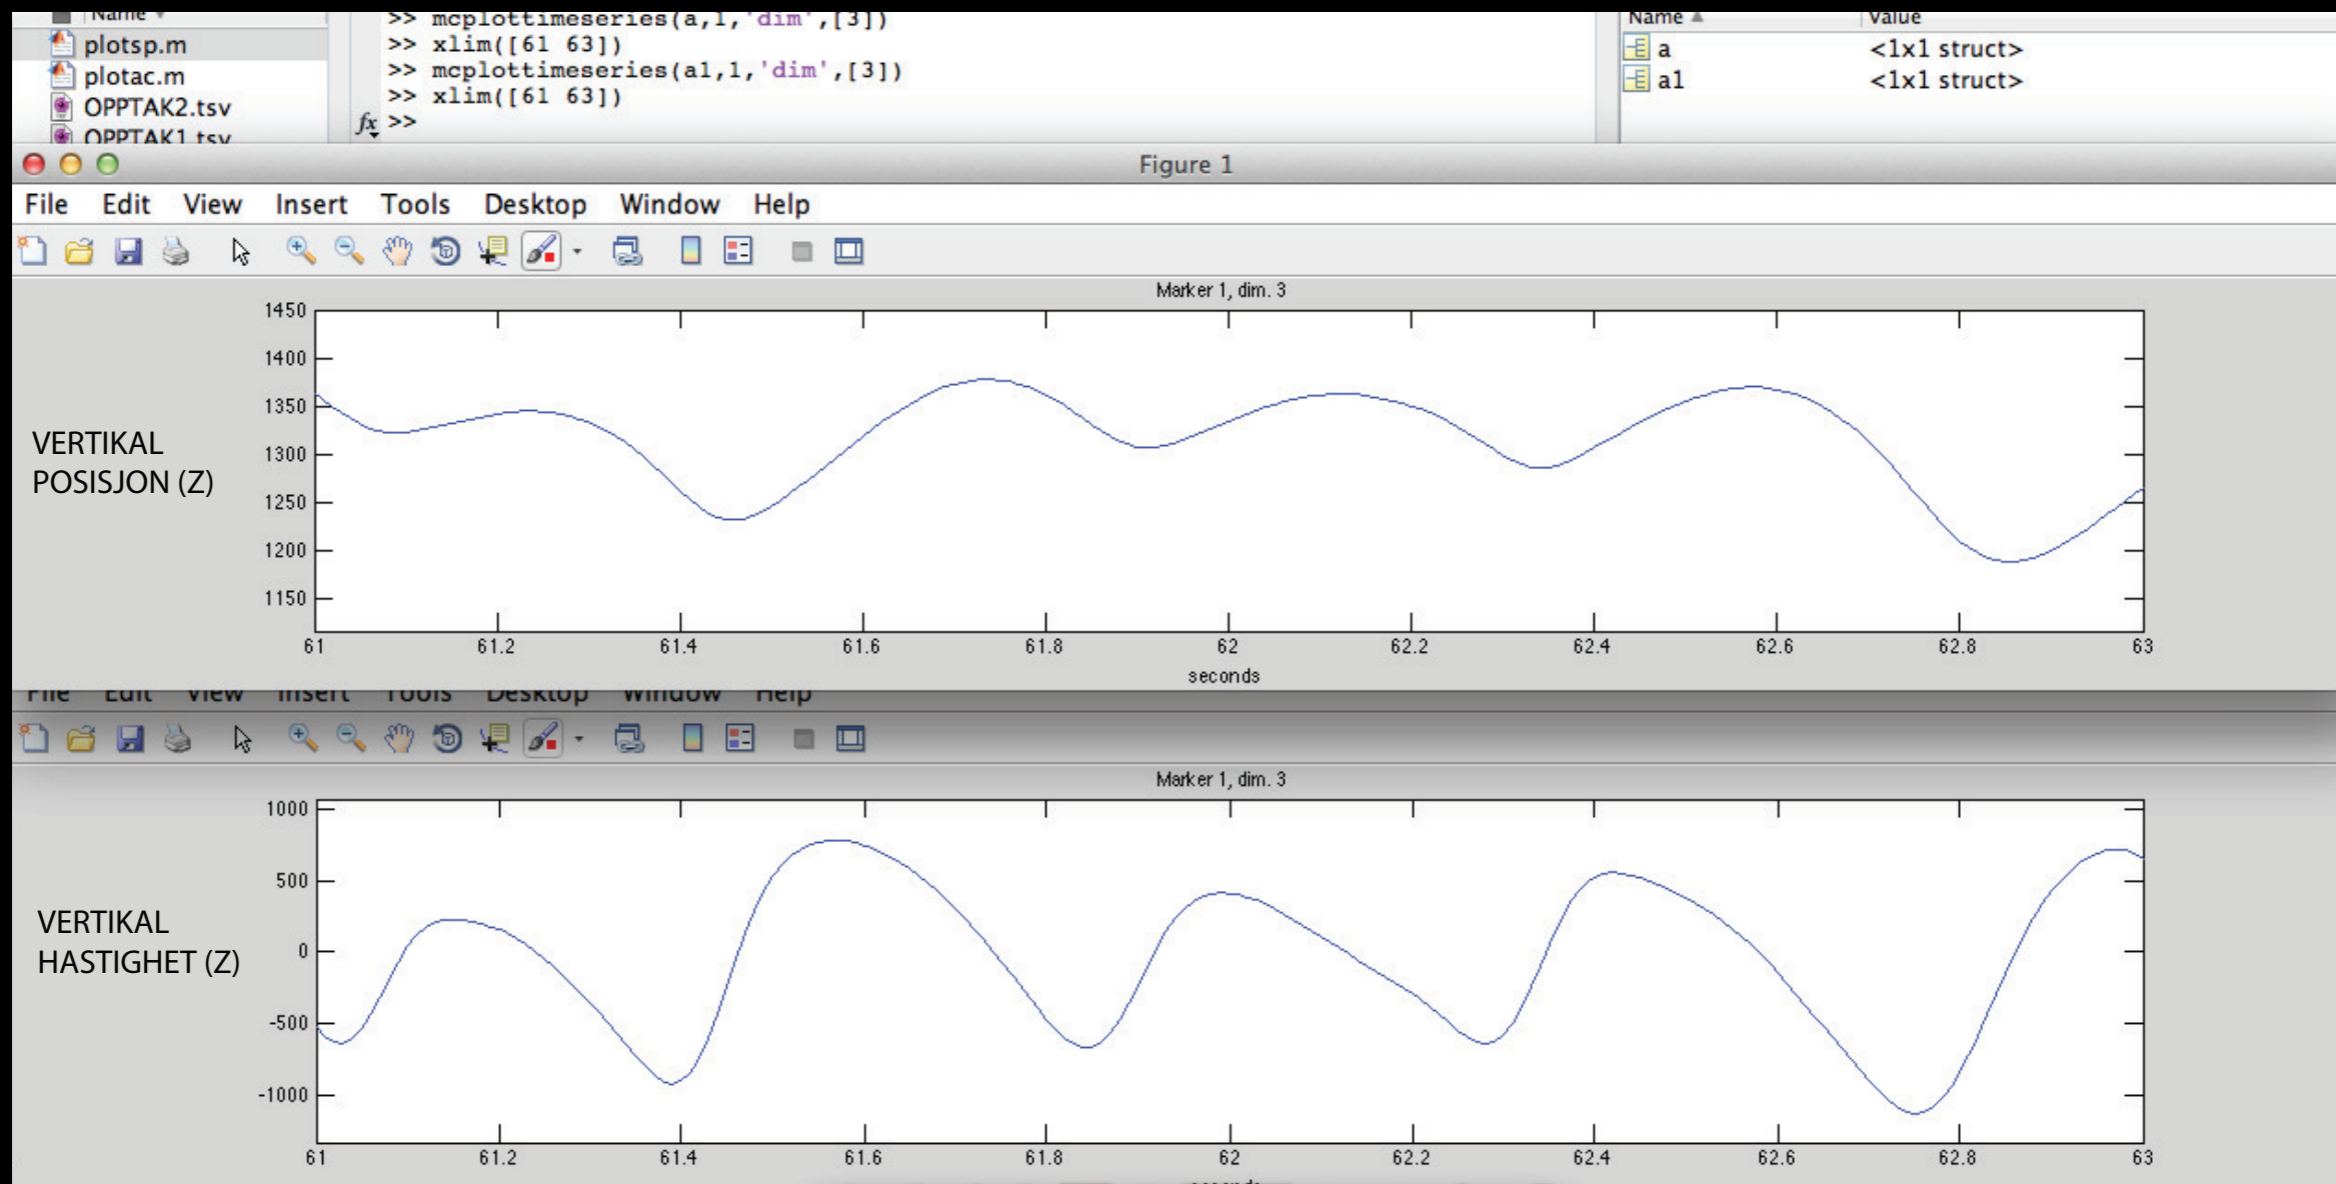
Name
plotsp.m
plotac.m
OPPTAK2.tsv
OPPTAK1.tsv

>> mcplottimeseries(a,1,'dim',[3])
>> xlim([61 63])
>> mcplottimeseries(a1,1,'dim',[3])
>> xlim([61 63])
fx >>

| Name | Value |
|---|---|
| a | <1x1 struct> |
| a1 | <1x1 struct> |

Figure 1

File Edit View Insert Tools Desktop Window Help

Marker 1, dim. 3

VERTIKAL POSISJON (Z)

1450
1400
1350
1300
1250
1200
1150

61 61.2 61.4 61.6 61.8 62 62.2 62.4 62.6 62.8 63
seconds

File Edit View Insert Tools Desktop Window Help

Marker 1, dim. 3

VERTIKAL HASTIGHET (Z)

1000
500
0
-500
-1000

61 61.2 61.4 61.6 61.8 62 62.2 62.4 62.6 62.8 63